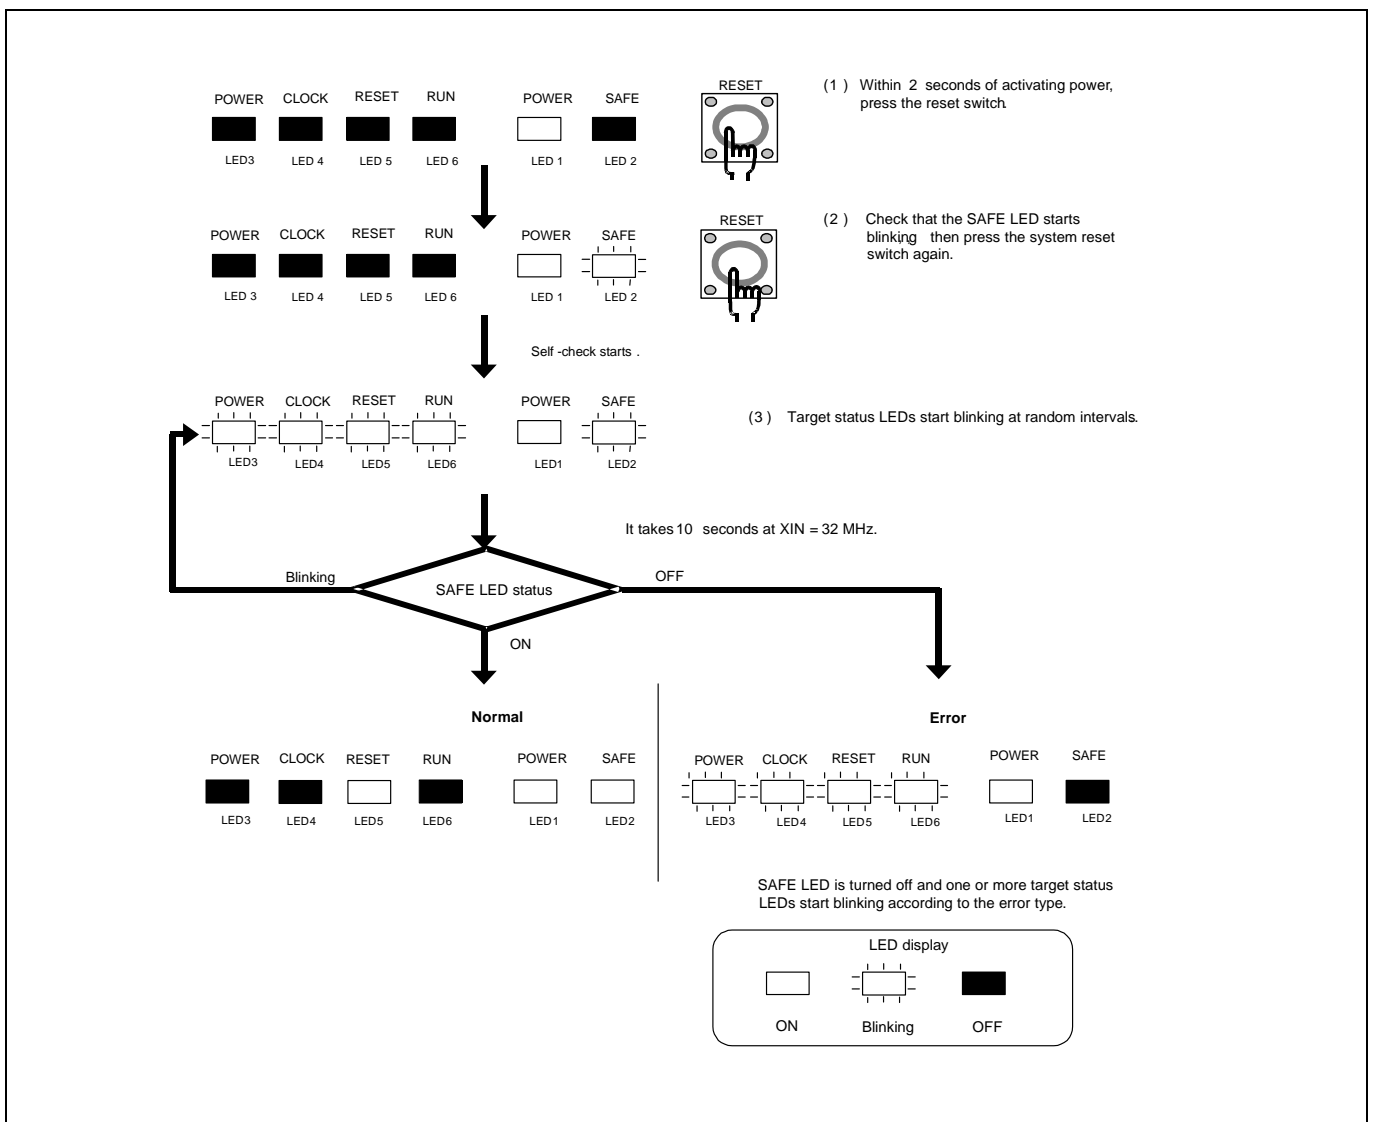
POWER CLOCK RESET RUN POWER SAFE

LED3 LED 4 LED 5 LED 6 LED 1 LED 2

RESET

(1) Within 2 seconds of activating power, press the reset switch.

POWER CLOCK RESET RUN POWER SAFE

LED 3 LED 4 LED 5 LED 6 LED 1 LED 2

RESET

(2) Check that the SAFE LED starts blinking then press the system reset switch again.

Self -check starts .

POWER CLOCK RESET RUN POWER SAFE

LED3 LED4 LED5 LED6 LED1 LED2

(3) Target status LEDs start blinking at random intervals.

It takes 10 seconds at XIN = 32 MHz.

Blinking

SAFE LED status

OFF

ON

Normal

POWER CLOCK RESET RUN POWER SAFE

LED3 LED4 LED5 LED6 LED1 LED2

Error

POWER CLOCK RESET RUN POWER SAFE

LED3 LED4 LED5 LED6 LED1 LED2

SAFE LED is turned off and one or more target status LEDs start blinking according to the error type.

LED display

ON Blinking OFF